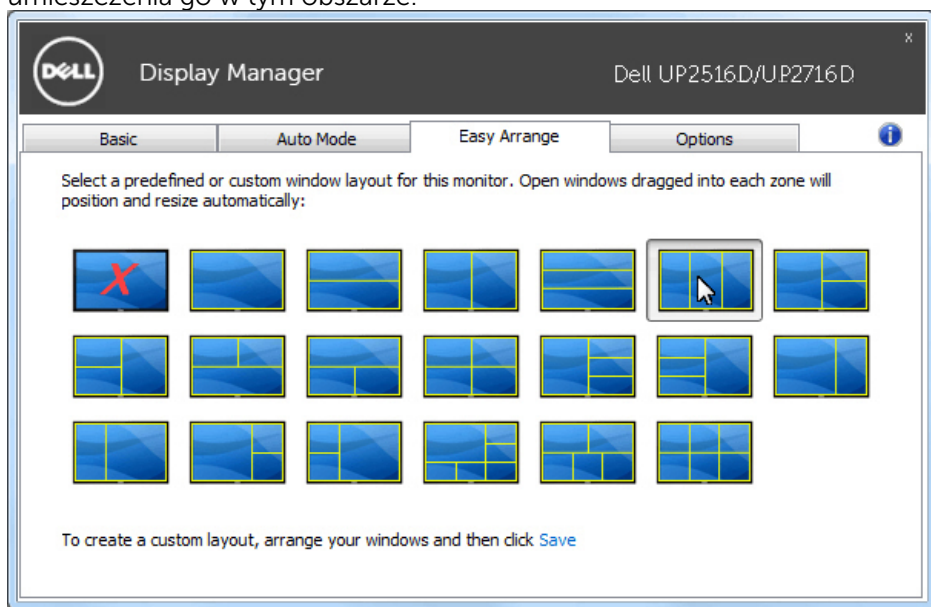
umieszczenia go w tym obszarze.

x

DELL

Display Manager

Dell UP2516D/UP2716D

Basic

Auto Mode

Easy Arrange

Options

Select a predefined or custom window layout for this monitor. Open windows dragged into each zone will position and resize automatically:

To create a custom layout, arrange your windows and then click Save